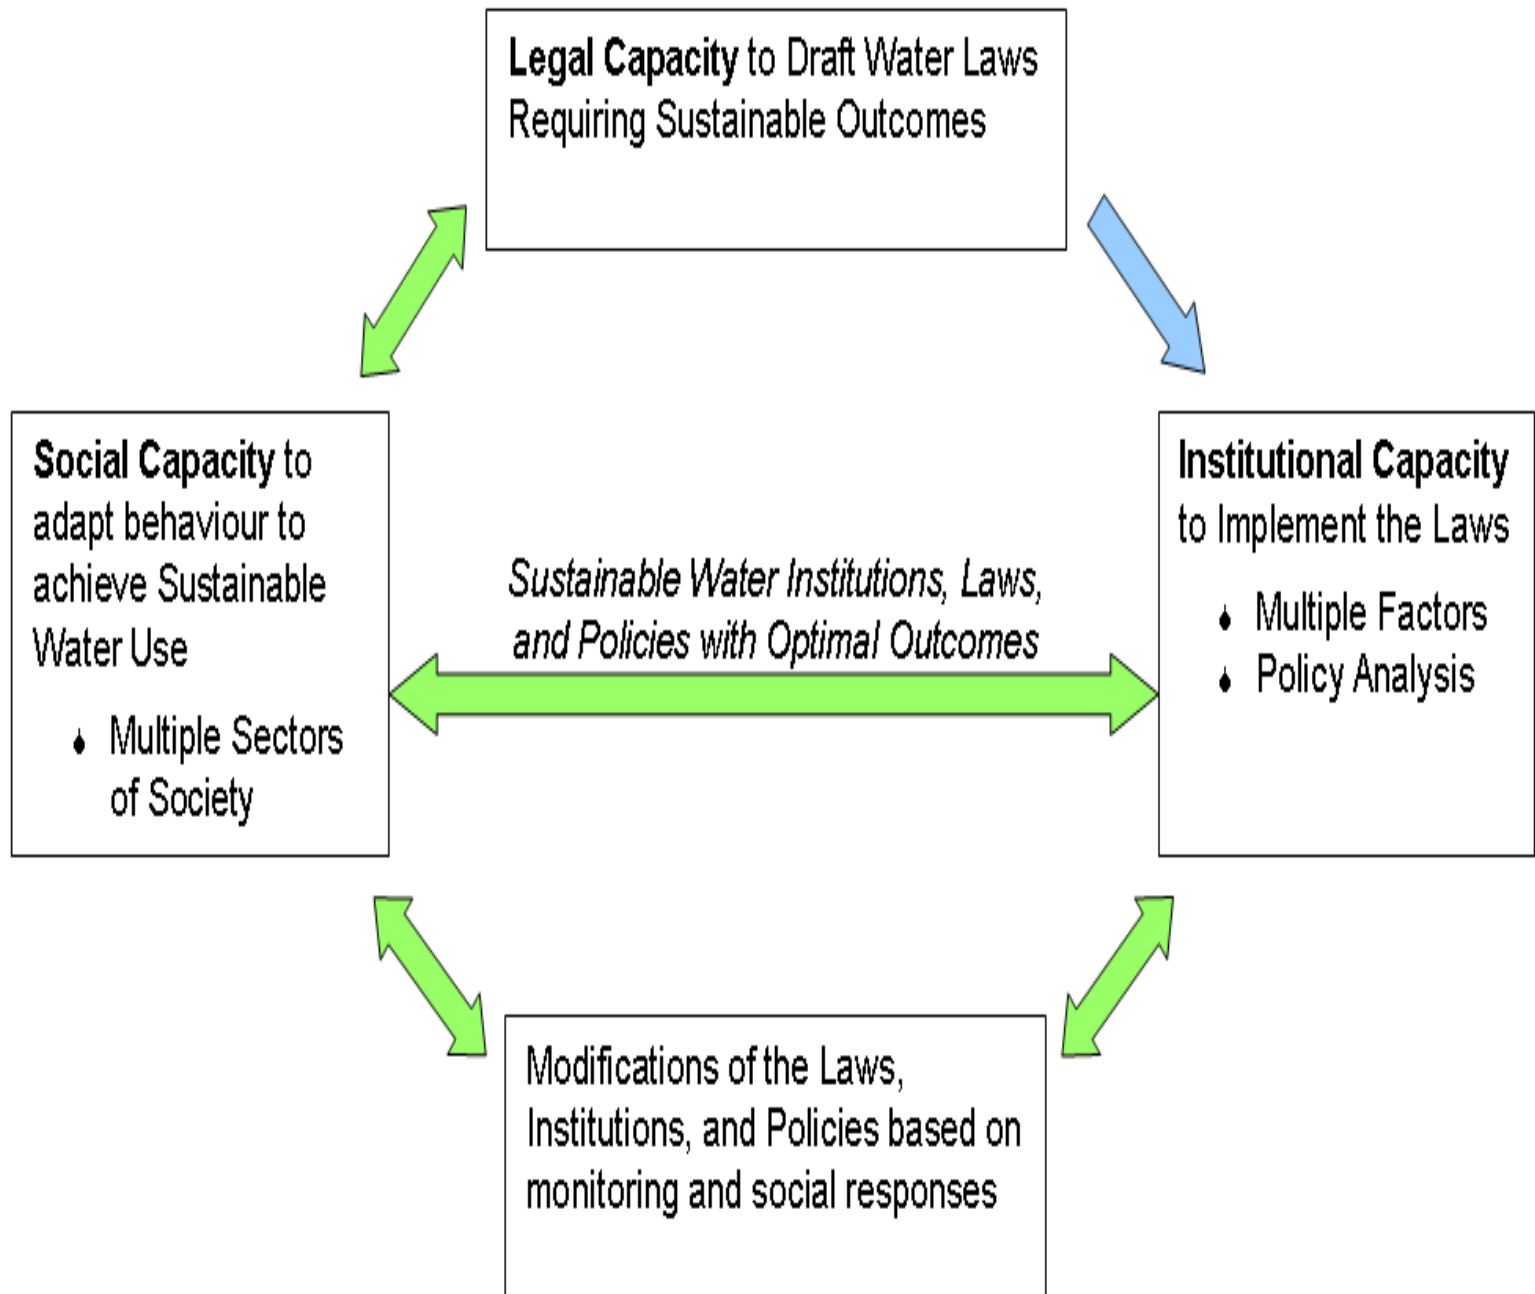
**Legal Capacity** to Draft Water Laws Requiring Sustainable Outcomes

**Social Capacity** to adapt behaviour to achieve Sustainable Water Use

- Multiple Sectors of Society

*Sustainable Water Institutions, Laws, and Policies with Optimal Outcomes*

**Institutional Capacity** to Implement the Laws

- Multiple Factors
- Policy Analysis

Modifications of the Laws, Institutions, and Policies based on monitoring and social responses